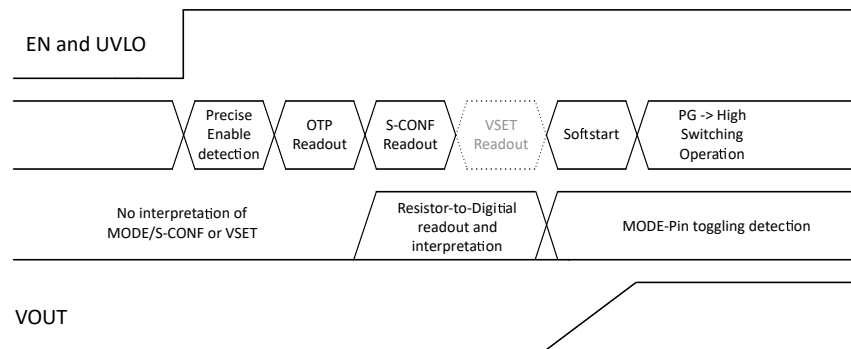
EN and UVLO

Precise Enable detection

OTP Readout

S-CONF Readout

VSET Readout

Softstart

PG -> High Switching Operation

No interpretation of MODE/S-CONF or VSET

Resistor-to-Digitial readout and interpretation

MODE-Pin toggling detection

VOUT